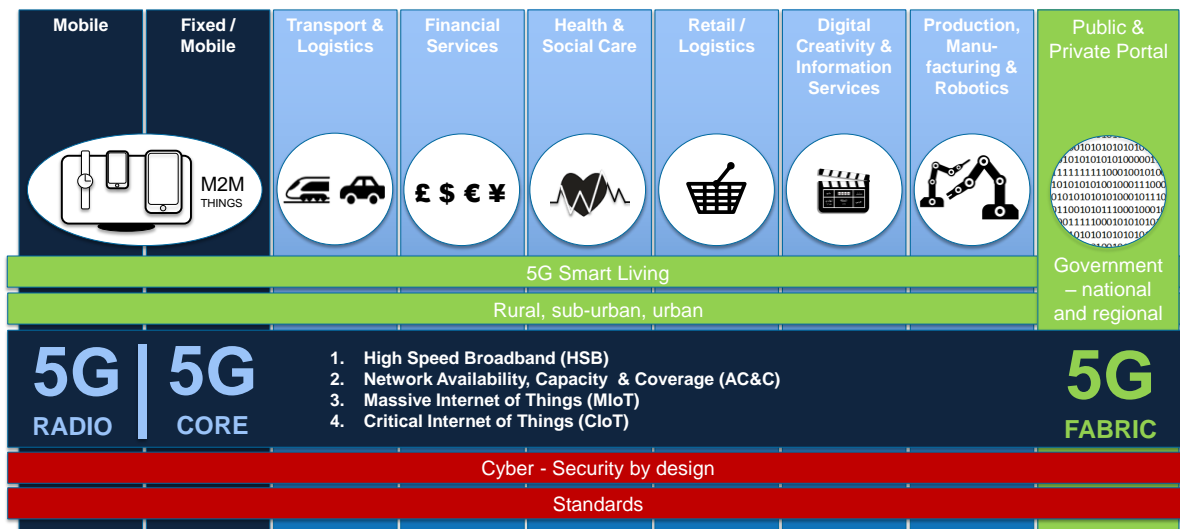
| Mobile | Fixed / Mobile | Transport & Logistics | Financial Services | Health & Social Care | Retail / Logistics | Digital Creativity & Information Services | Production, Manufacturing & Robotics | Public & Private Portal |
|---|---|---|---|---|---|---|---|---|

M2M
THINGS

£ $ € ¥

5G Smart Living

Rural, sub-urban, urban

Government – national and regional

5G RADIO

5G CORE

1. High Speed Broadband (HSB)
2. Network Availability, Capacity & Coverage (AC&C)
3. Massive Internet of Things (MIoT)
4. Critical Internet of Things (CIoT)

5G FABRIC

Cyber - Security by design

Standards